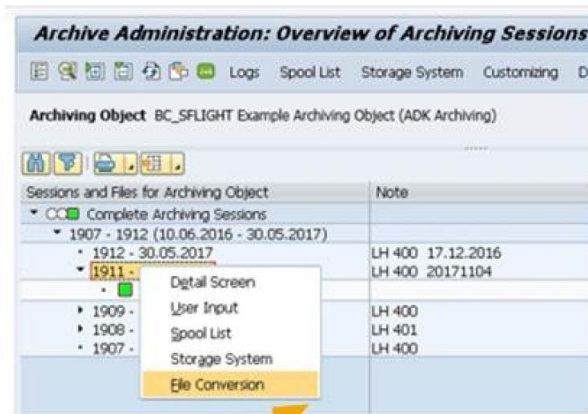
Archive Administration: Overview of Archiving Sessions

Logs Spool List Storage System Customizing D

Archiving Object BC_SFLIGHT Example Archiving Object (ADK Archiving)

| Sessions and Files for Archiving Object | Note |
|---|---|
| Complete Archiving Sessions | |
| 1907 - 1912 (10.06.2016 - 30.05.2017) | |
| 1912 - 30.05.2017 | LH 400 17.12.2016 |
| 1911 - | LH 400 20171104 |
| | |
| 1909 - | LH 400 |
| 1908 - | LH 401 |
| 1907 - | LH 400 |

Detail Screen
User Input
Spool List
Storage System
File Conversion